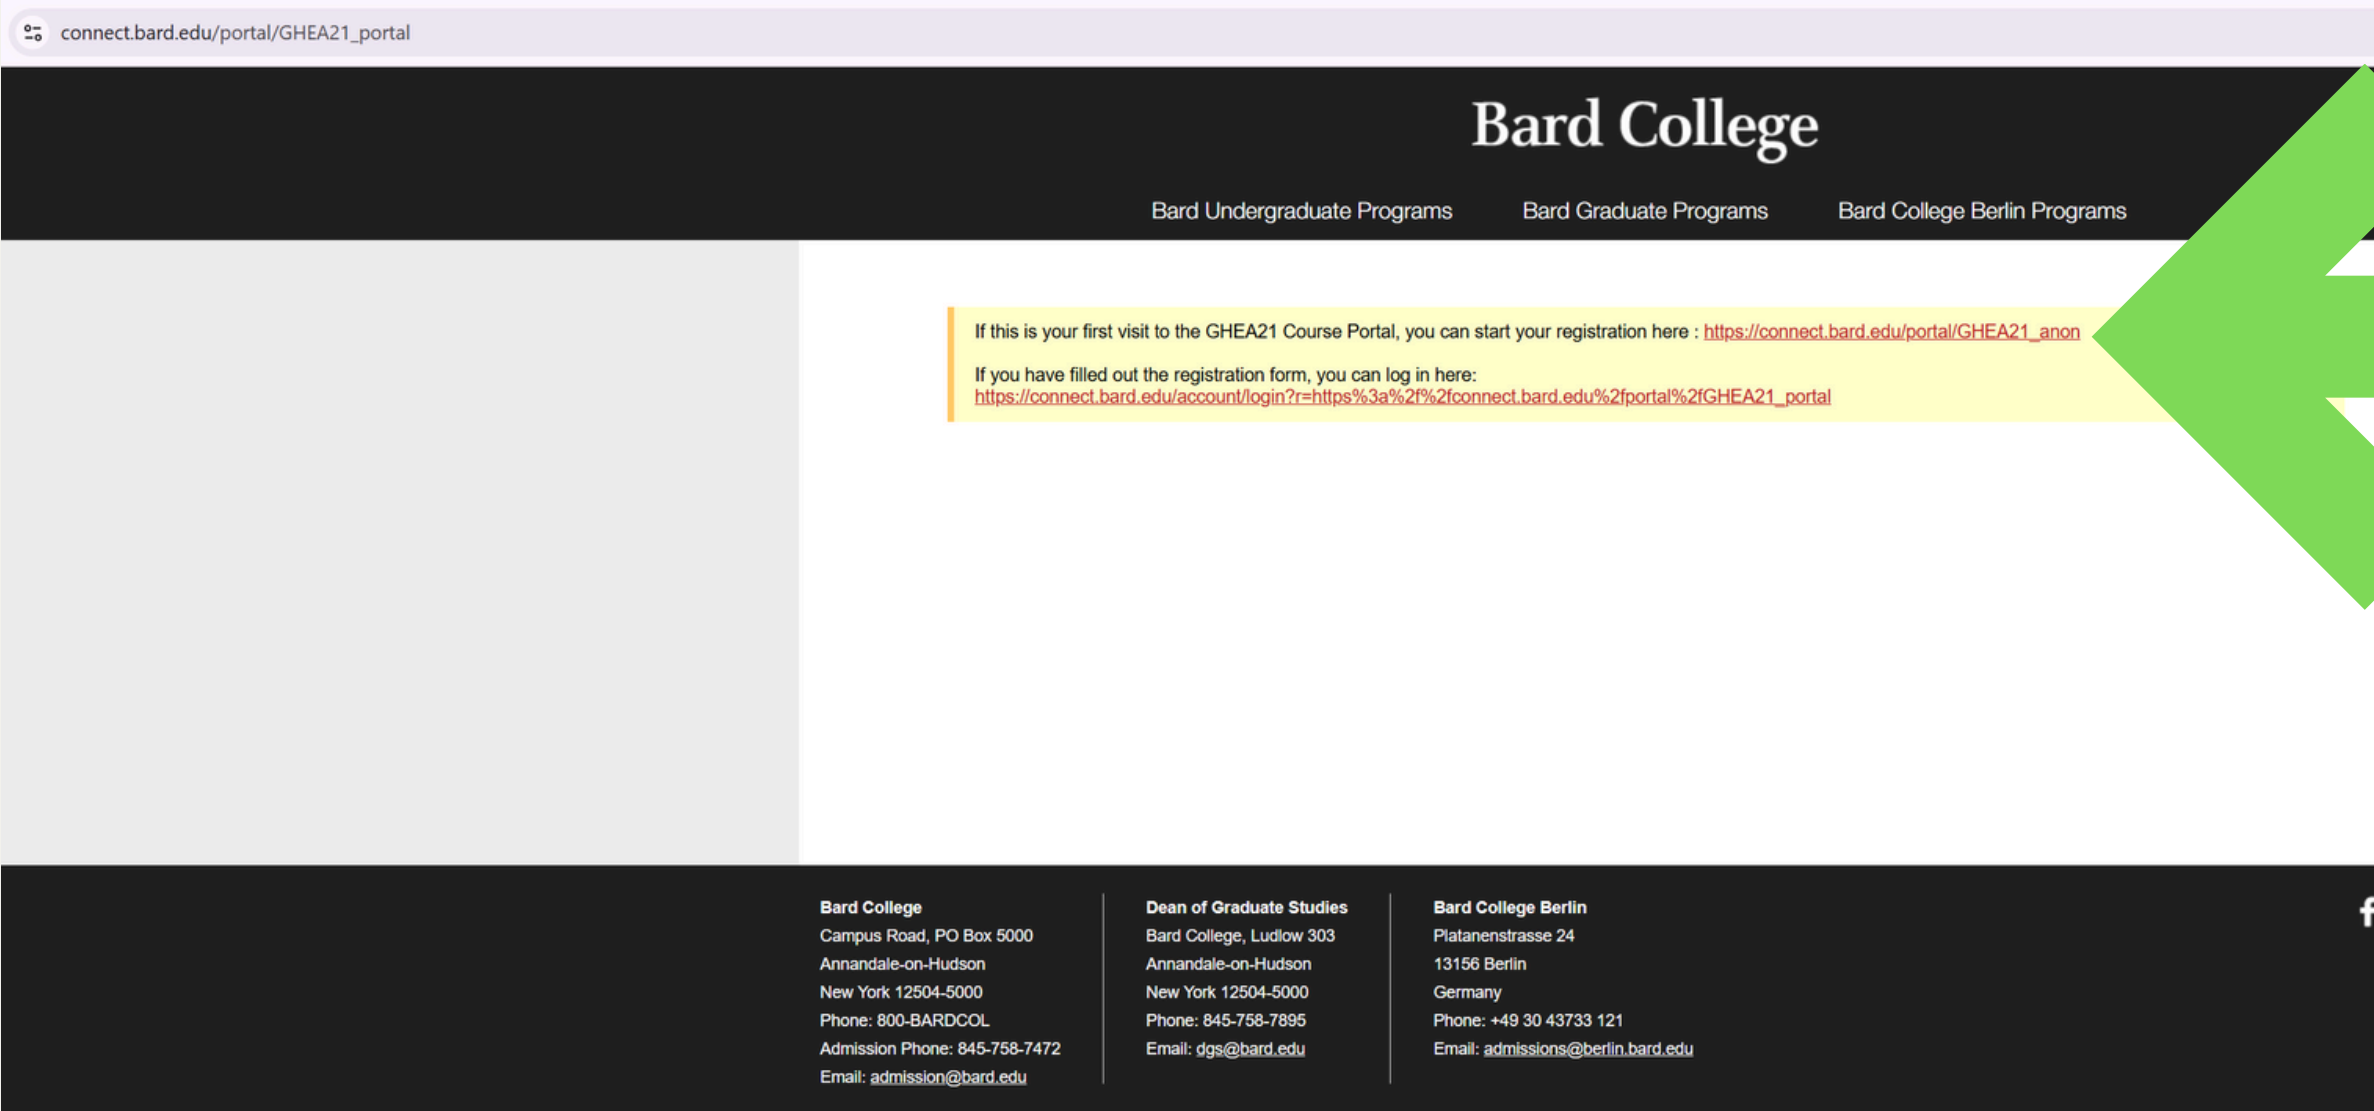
connect.bard.edu/portal/GHEA21_portal

Bard College

Bard Undergraduate Programs Bard Graduate Programs Bard College Berlin Programs

If this is your first visit to the GHEA21 Course Portal, you can start your registration here : https://connect.bard.edu/portal/GHEA21_anon

If you have filled out the registration form, you can log in here: https://connect.bard.edu/account/login?r=https%3a%2f%2fconnect.bard.edu%2fportal%2fGHEA21_portal

Bard College
Campus Road, PO Box 5000
Annandale-on-Hudson
New York 12504-5000
Phone: 800-BARDCOL
Admission Phone: 845-758-7472
Email: admission@bard.edu

Dean of Graduate Studies
Bard College, Ludlow 303
Annandale-on-Hudson
New York 12504-5000
Phone: 845-758-7895
Email: dgs@bard.edu

Bard College Berlin
Platanenstrasse 24
13156 Berlin
Germany
Phone: +49 30 43733 121
Email: admissions@berlin.bard.edu